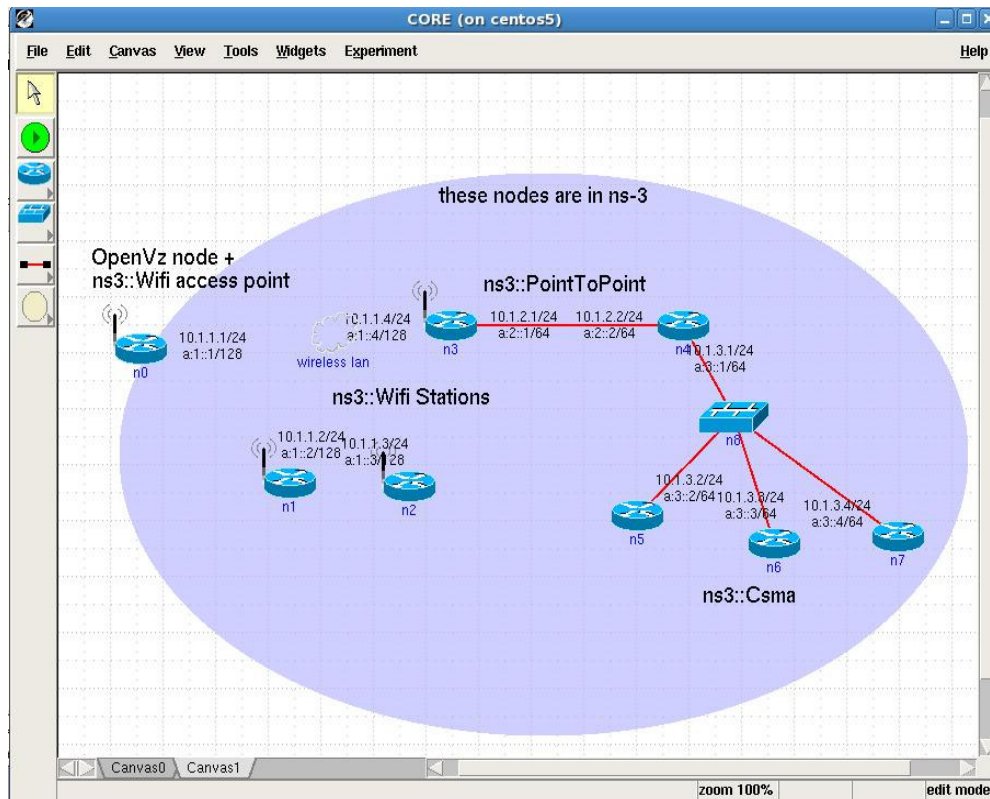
CORE (on centos5)

File Edit Canvas View Tools Widgets Experiment Help

these nodes are in ns-3

OpenVz node +
ns3::Wifi access point

10.1.1.1/24
a:1::1/128
n0

10.1.1.4/24
a:1::4/128
wireless lan

ns3::PointToPoint

n3
10.1.2.1/24
a:2::1/64
10.1.2.2/24
a:2::2/64
n4
10.1.3.1/24
a:3::1/64

ns3::Wifi Stations

10.1.1.2/24
a:1::2/128
10.1.1.3/24
a:1::3/128
n1
n2

n8

10.1.3.2/24
a:3::2/64
10.1.3.3/24
a:3::3/64
10.1.3.4/24
a:3::4/64
n5
n6
n7

ns3::Csma

Canvas0 Canvas1

zoom 100%
edit mode